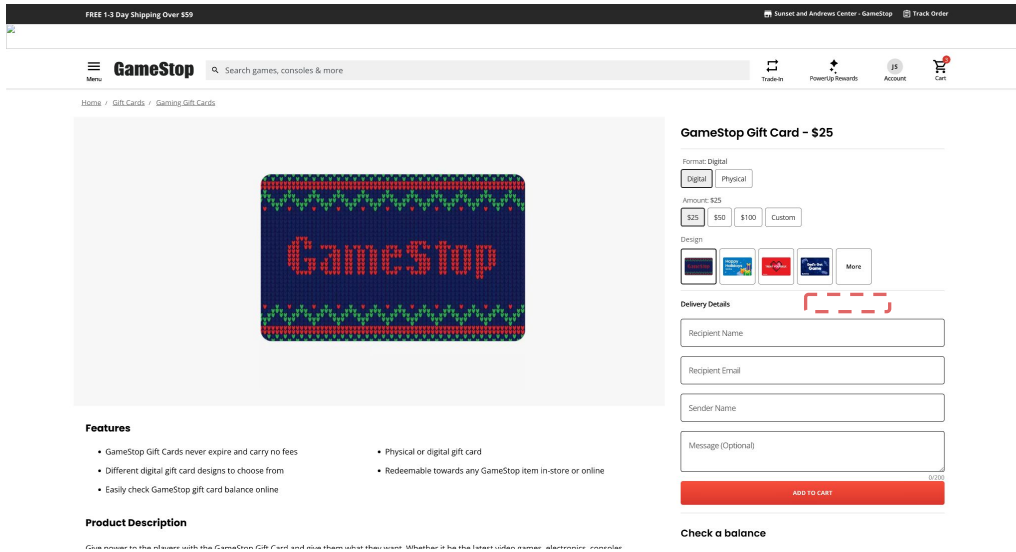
FREE 1-3 Day Shipping Over $59

Sunset and Andrews Center - GameStop

Track Order

Menu

GameStop

Search games, consoles & more

Trade-In

PowerUp Rewards

JS

Account

Cart

Home / Gift Cards / Gaming Gift Cards

GameStop

GameStop Gift Card - $25

Format: Digital

Digital

Physical

Amount: $25

$25

$50

$100

Custom

Design

More

Delivery Details

Recipient Name

Recipient Email

Sender Name

Message (Optional)

0/200

ADD TO CART

Check a balance

Features

- GameStop Gift Cards never expire and carry no fees
- Different digital gift card designs to choose from
- Easily check GameStop gift card balance online
- Physical or digital gift card
- Redeemable towards any GameStop item in-store or online

Product Description

Give power to the players with the GameStop Gift Card and give them what they want. Whether it be the latest video games, electronics, consoles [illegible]